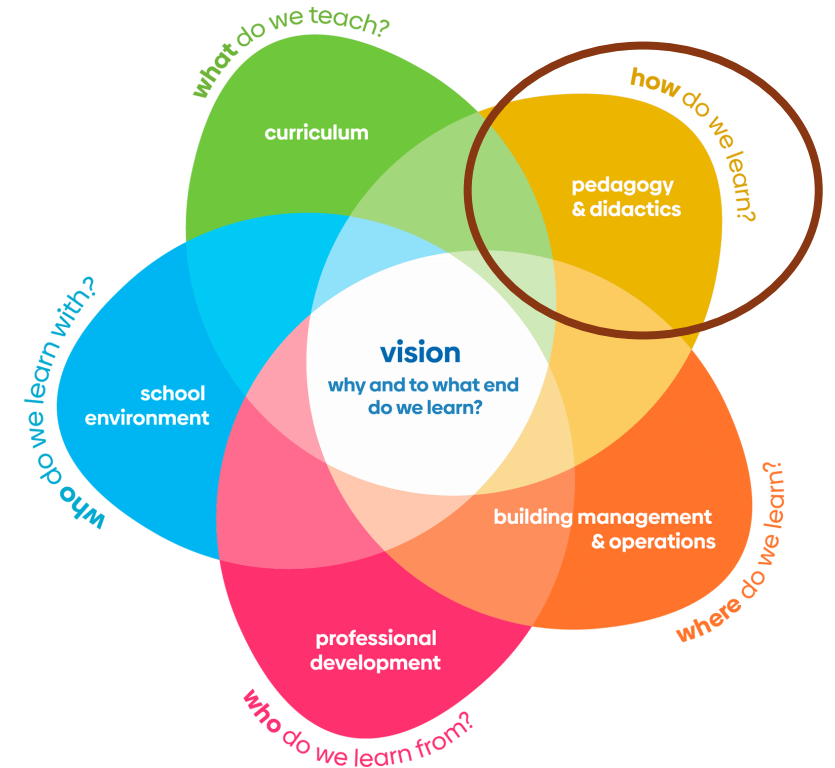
what do we teach?

curriculum

how do we learn?

pedagogy & didactics

who do we learn with?

school environment

vision

why and to what end do we learn?

where do we learn?

building management & operations

professional development

who do we learn from?